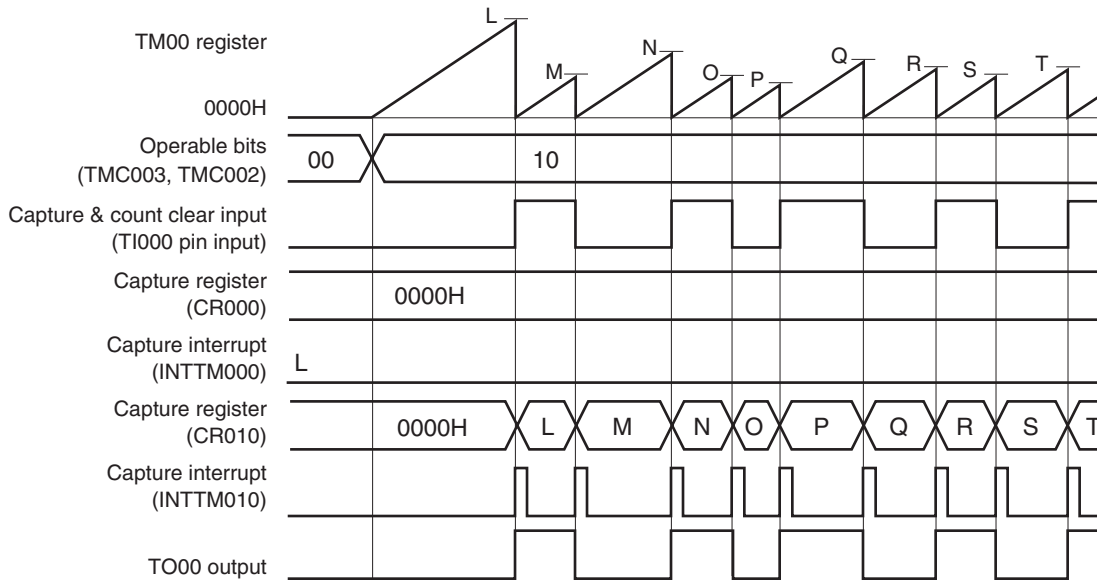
TM00 register

0000H

L

M

N

O

P

Q

R

S

T

Operable bits (TMC003, TMC002)

00

10

Capture & count clear input (TI000 pin input)

Capture register (CR000)

0000H

Capture interrupt (INTTM000)

L

Capture register (CR010)

0000H

L

M

N

O

P

Q

R

S

T

Capture interrupt (INTTM010)

TO00 output